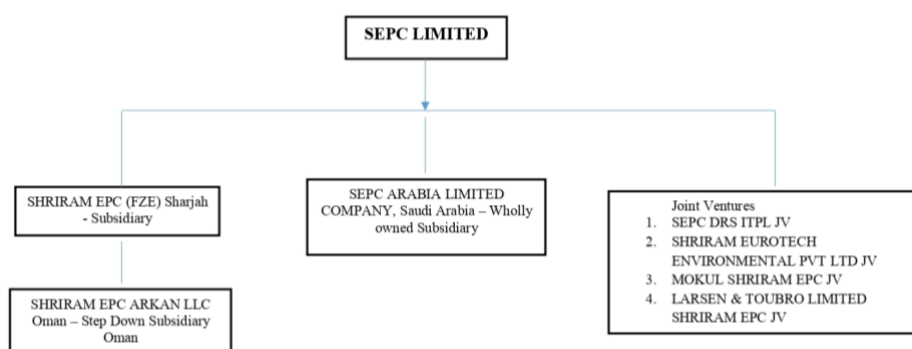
SEPC LIMITED

SHRIRAM EPC (FZE) Sharjah - Subsidiary

SHRIRAM EPC ARKAN LLC Oman – Step Down Subsidiary Oman

SEPC ARABIA LIMITED COMPANY, Saudi Arabia – Wholly owned Subsidiary

Joint Ventures
1. SEPC DRS ITPL JV
2. SHRIRAM EUROTECH ENVIRONMENTAL PVT LTD JV
3. MOKUL SHRIRAM EPC JV
4. LARSEN & TOUBRO LIMITED SHRIRAM EPC JV